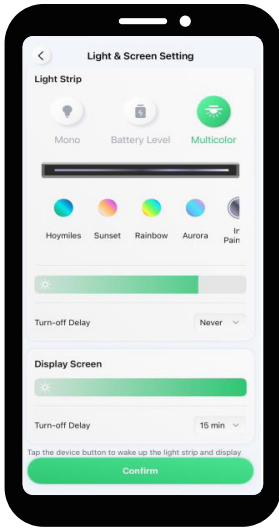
Light & Screen Setting

Light Strip

Mono

Battery Level

Multicolor

Hoymiles

Sunset

Rainbow

Aurora

In
Pain

Turn-off Delay

Never

Display Screen

Turn-off Delay

15 min

Tap the device button to wake up the light strip and display

Confirm